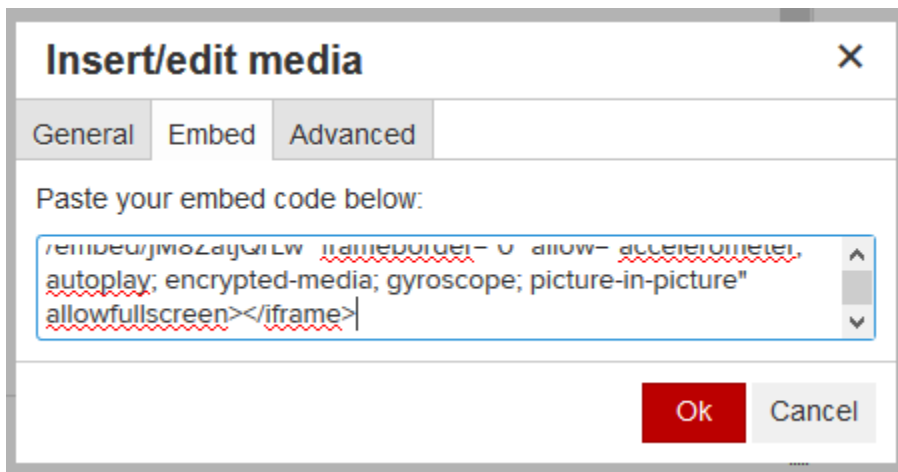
Insert/edit media

×

General

Embed

Advanced

Paste your embed code below:

/embed/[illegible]" frameborder="0" allow="accelerometer; autoplay; encrypted-media; gyroscope; picture-in-picture" allowfullscreen></iframe>

Ok

Cancel